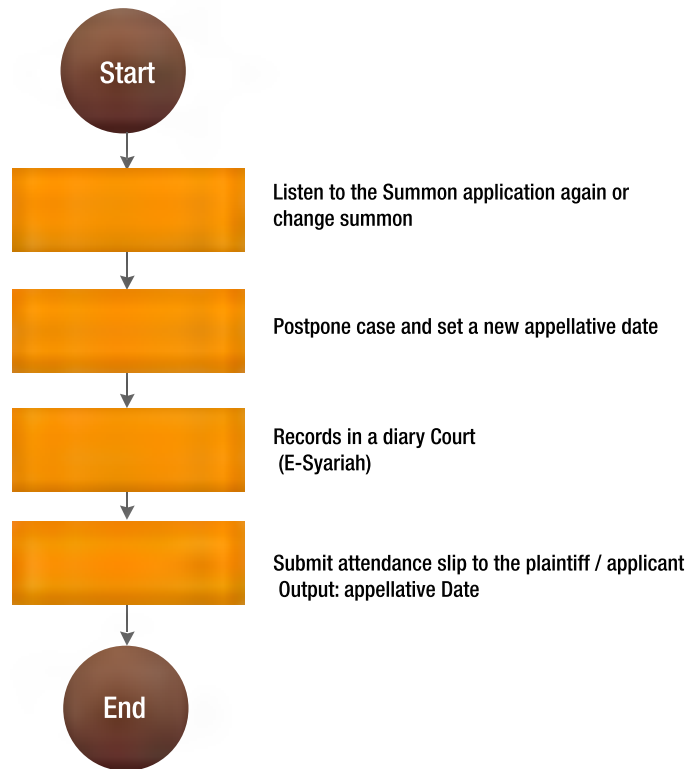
Start

Listen to the Summon application again or change summon

Postpone case and set a new appellative date

Records in a diary Court
(E-Syariah)

Submit attendance slip to the plaintiff / applicant
Output: appellative Date

End